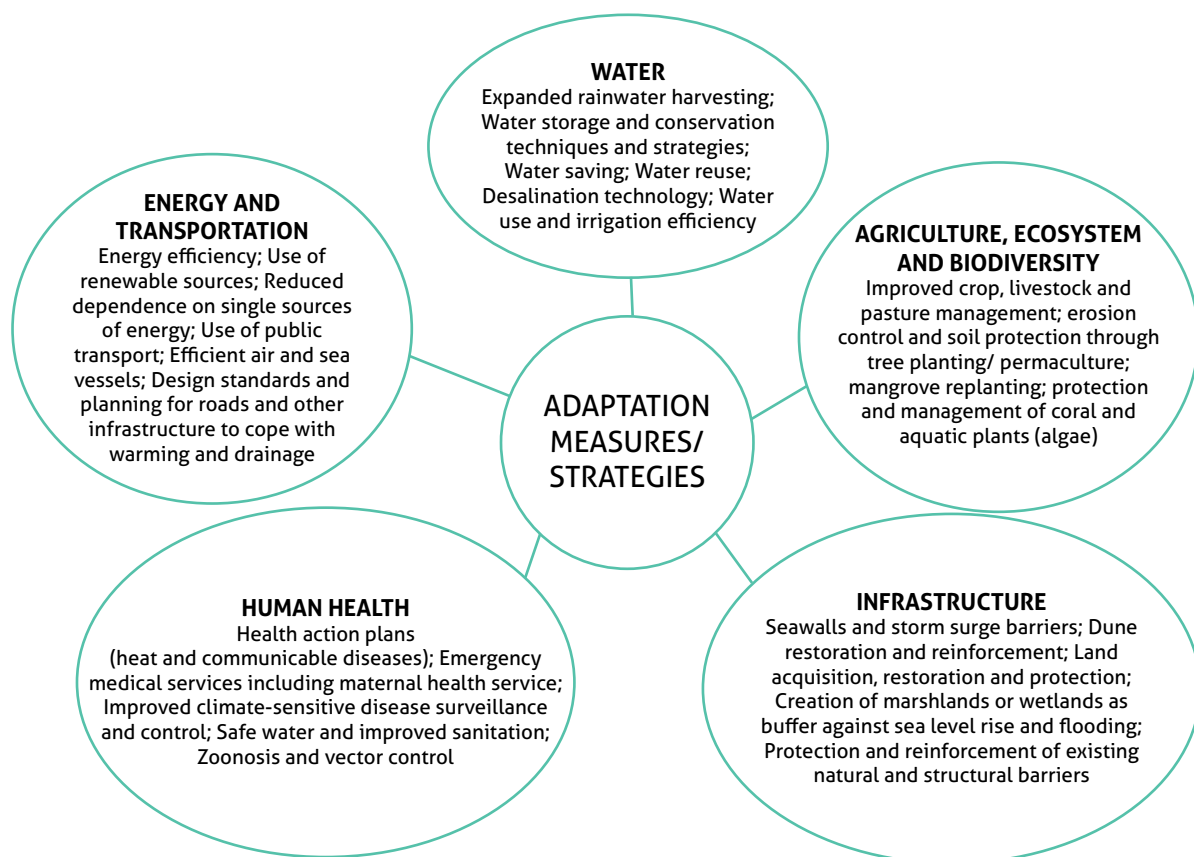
ADAPTATION MEASURES/ STRATEGIES

WATER
Expanded rainwater harvesting; Water storage and conservation techniques and strategies; Water saving; Water reuse; Desalination technology; Water use and irrigation efficiency

ENERGY AND TRANSPORTATION
Energy efficiency; Use of renewable sources; Reduced dependence on single sources of energy; Use of public transport; Efficient air and sea vessels; Design standards and planning for roads and other infrastructure to cope with warming and drainage

AGRICULTURE, ECOSYSTEM AND BIODIVERSITY
Improved crop, livestock and pasture management; erosion control and soil protection through tree planting/ permaculture; mangrove replanting; protection and management of coral and aquatic plants (algae)

HUMAN HEALTH
Health action plans (heat and communicable diseases); Emergency medical services including maternal health service; Improved climate-sensitive disease surveillance and control; Safe water and improved sanitation; Zoonosis and vector control

INFRASTRUCTURE
Seawalls and storm surge barriers; Dune restoration and reinforcement; Land acquisition, restoration and protection; Creation of marshlands or wetlands as buffer against sea level rise and flooding; Protection and reinforcement of existing natural and structural barriers